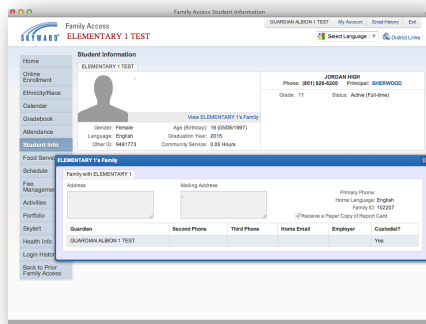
Family Access Student Information

SKYWARD

Family Access
ELEMENTARY 1 TEST

GUARDIAN ALBION 1 TEST | My Account | Email History | Exit

Select Language | District Links

Home
Online Enrollment
Ethnicity/Race
Calendar
Gradebook
Attendance
Student Info
Food Service
Schedule
Fee Management
Activities
Portfolio
Skylert
Health Info
Login History
Back to Prior Family Access

Student Information

ELEMENTARY 1 TEST

JORDAN HIGH
Phone: (801) 826-6200 Principal: SHERWOOD

Grade: 11 Status: Active (Full-time)

View ELEMENTARY 1's Family

Gender: Female Age (Birthday): 16 (03/06/1997)
Language: English Graduation Year: 2015
Other ID: 9491773 Community Service: 0.00 Hours

ELEMENTARY 1's Family

Family with ELEMENTARY 1

Address

Mailing Address

Primary Phone:
Home Language: English
Family ID: 102207

Receive a Paper Copy of Report Card

| Guardian | Second Phone | Third Phone | Home Email | Employer | Custodial? |
|---|---|---|---|---|---|
| GUARDIAN ALBION 1 TEST | | | | | Yes |